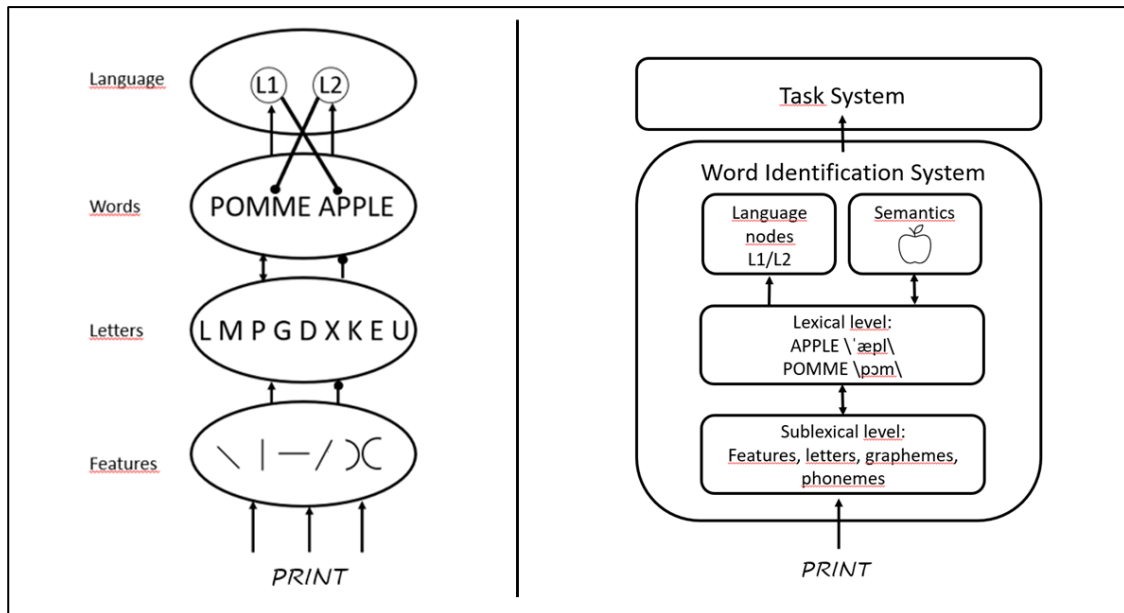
Language
L1
L2
Words
POMME APPLE
Letters
L M P G D X K E U
Features
\ | — / ) (
PRINT

Task System
Word Identification System
Language nodes L1/L2
Semantics
Lexical level:
APPLE \ˈæpl\
POMME \pɔm\
Sublexical level:
Features, letters, graphemes, phonemes
PRINT